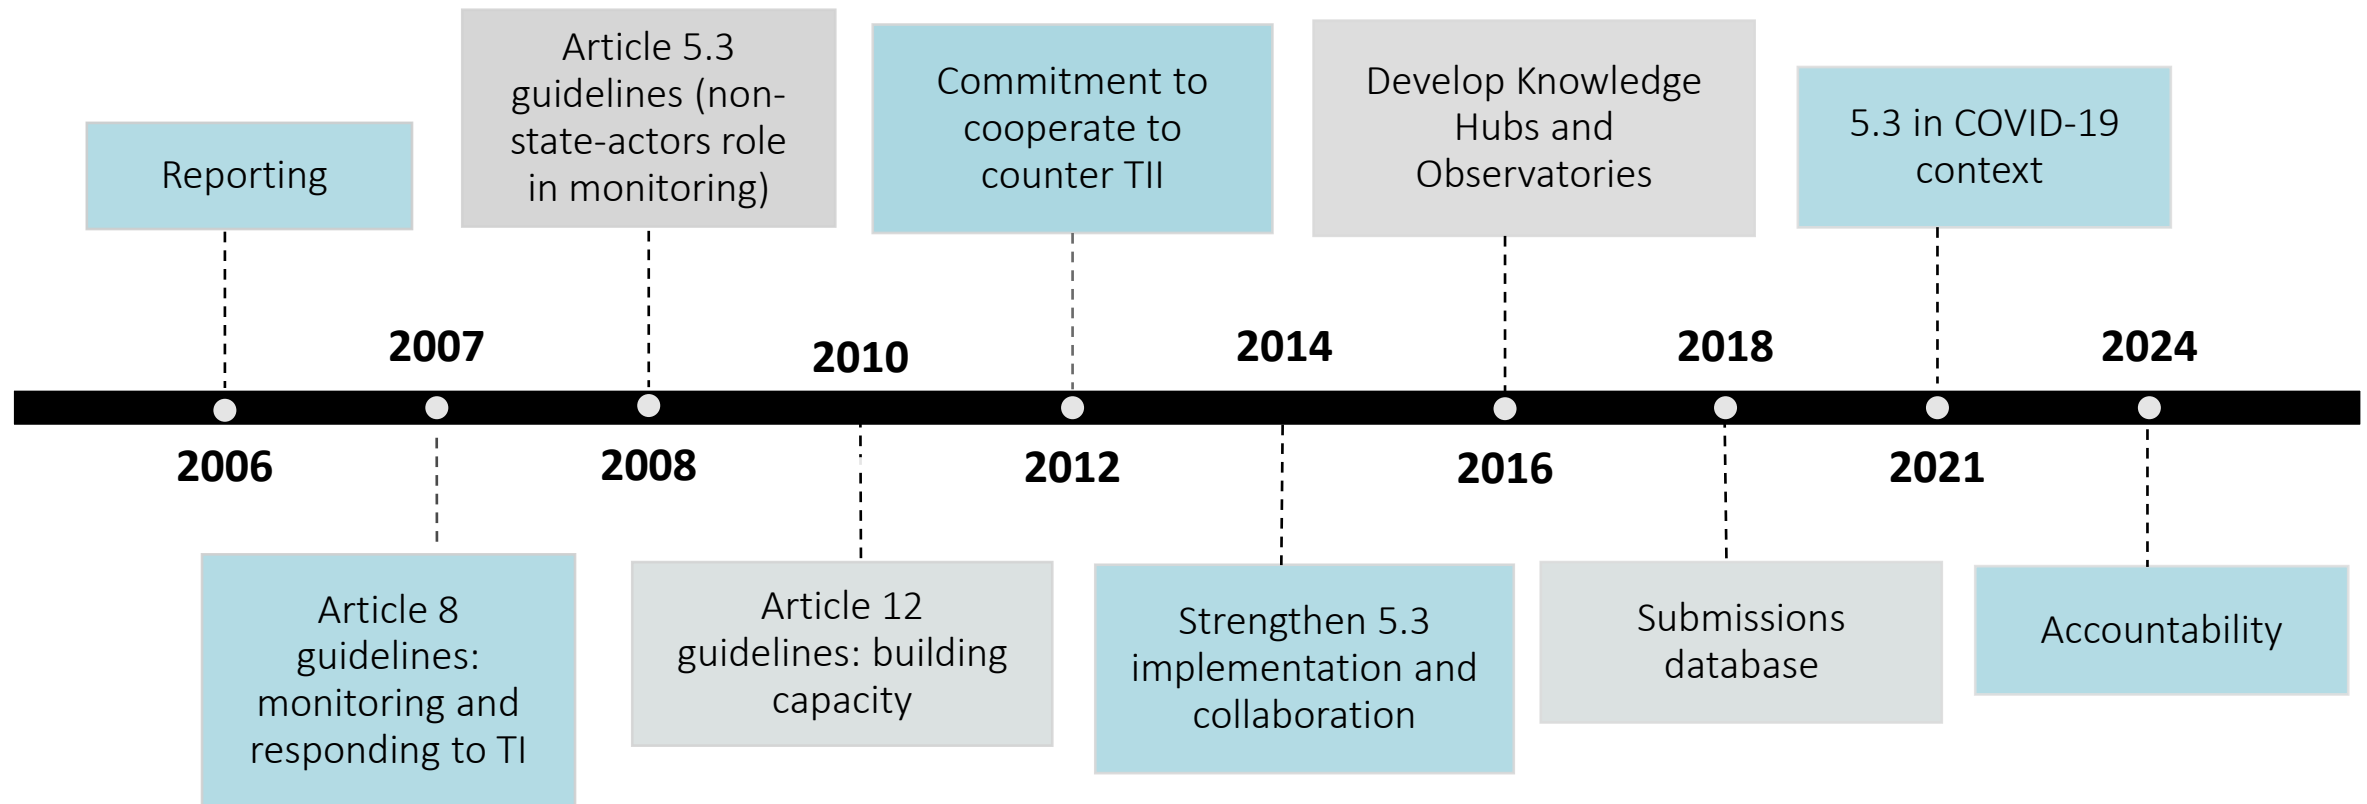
Reporting

Article 5.3 guidelines (non-state-actors role in monitoring)

Commitment to cooperate to counter TII

Develop Knowledge Hubs and Observatories

5.3 in COVID-19 context

2007

2010

2014

2018

2024

2006

2008

2012

2016

2021

Article 8 guidelines: monitoring and responding to TI

Article 12 guidelines: building capacity

Strengthen 5.3 implementation and collaboration

Submissions database

Accountability